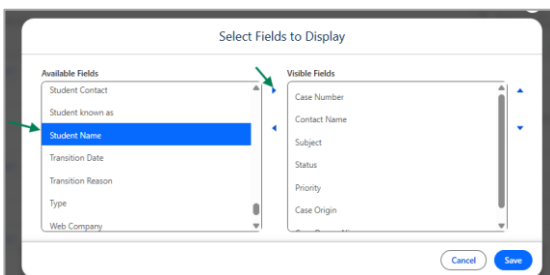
Select Fields to Display

Available Fields

Student Contact

Student known as

Student Name

Transition Date

Transition Reason

Type

Web Company

Visible Fields

Case Number

Contact Name

Subject

Status

Priority

Case Origin

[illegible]

Cancel

Save